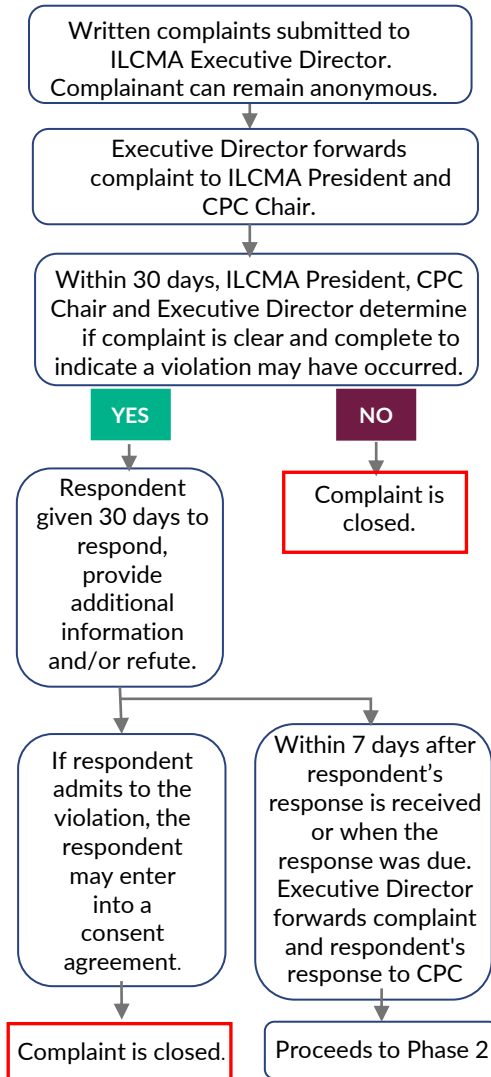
Written complaints submitted to ILCMA Executive Director. Complainant can remain anonymous.

Executive Director forwards complaint to ILCMA President and CPC Chair.

Within 30 days, ILCMA President, CPC Chair and Executive Director determine if complaint is clear and complete to indicate a violation may have occurred.

YES

NO

Complaint is closed.

Respondent given 30 days to respond, provide additional information and/or refute.

If respondent admits to the violation, the respondent may enter into a consent agreement.

Within 7 days after respondent's response is received or when the response was due. Executive Director forwards complaint and respondent's response to CPC

Complaint is closed.

Proceeds to Phase 2